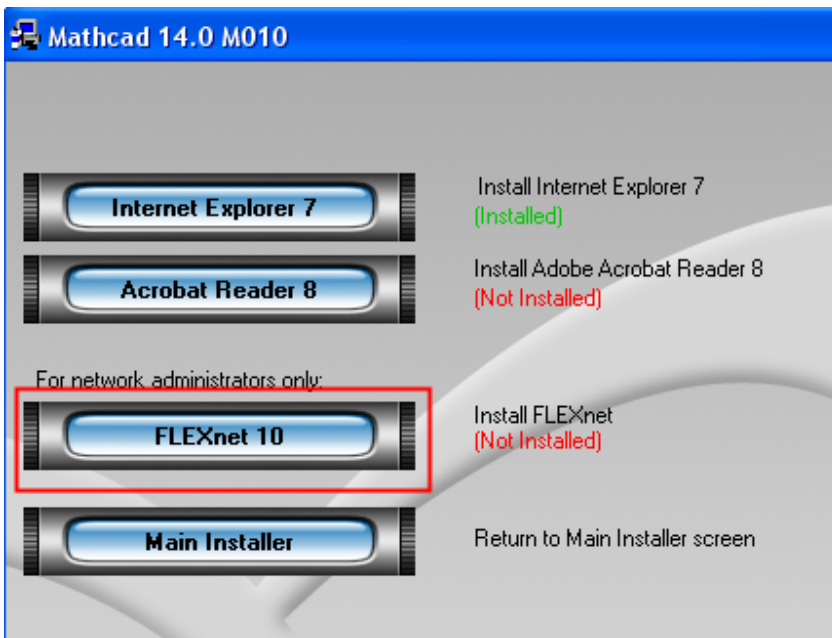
Mathcad 14.0 M010

Internet Explorer 7

Install Internet Explorer 7
(Installed)

Acrobat Reader 8

Install Adobe Acrobat Reader 8
(Not Installed)

For network administrators only:

FLEXnet 10

Install FLEXnet
(Not Installed)

Main Installer

Return to Main Installer screen